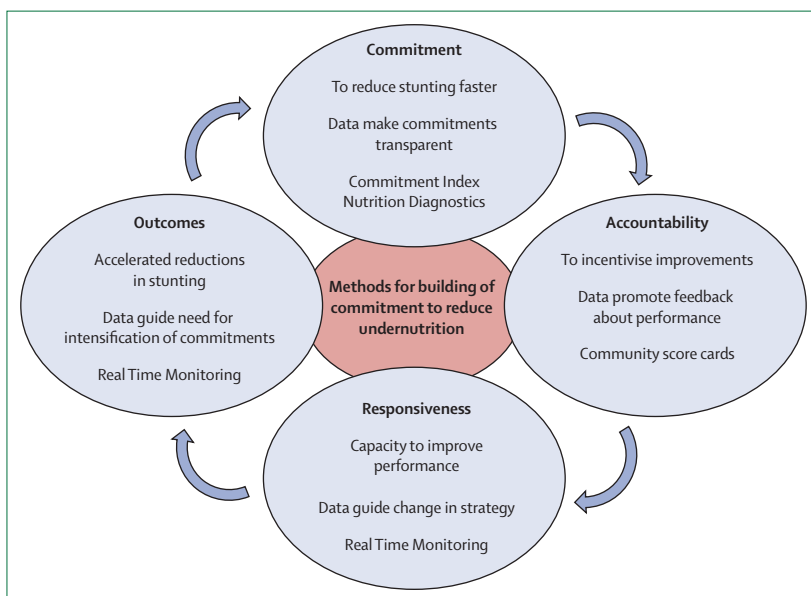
Commitment

To reduce stunting faster

Data make commitments transparent

Commitment Index
Nutrition Diagnostics

Accountability

To incentivise improvements

Data promote feedback about performance

Community score cards

Methods for building of commitment to reduce undernutrition

Responsiveness

Capacity to improve performance

Data guide change in strategy

Real Time Monitoring

Outcomes

Accelerated reductions in stunting

Data guide need for intensification of commitments

Real Time Monitoring